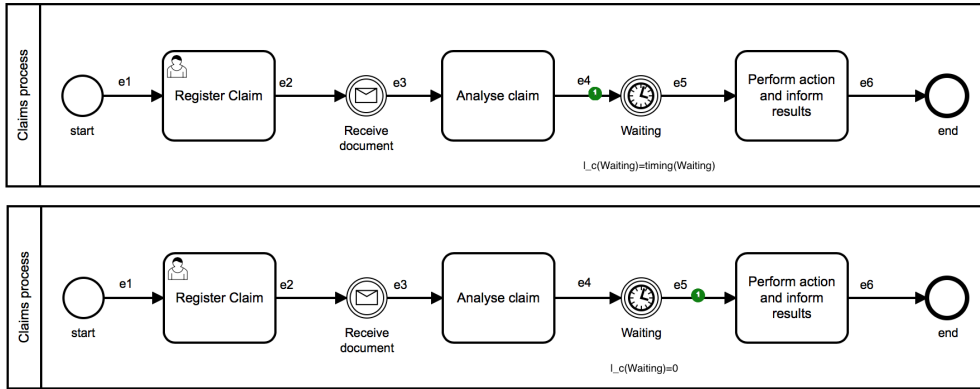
Claims process

start

e1

Register Claim

e2

Receive document

e3

Analyse claim

e4

1

Waiting

e5

Perform action and inform results

e6

end

l_c(Waiting)=timing(Waiting)

Claims process

start

e1

Register Claim

e2

Receive document

e3

Analyse claim

e4

Waiting

e5

1

Perform action and inform results

e6

end

l_c(Waiting)=0